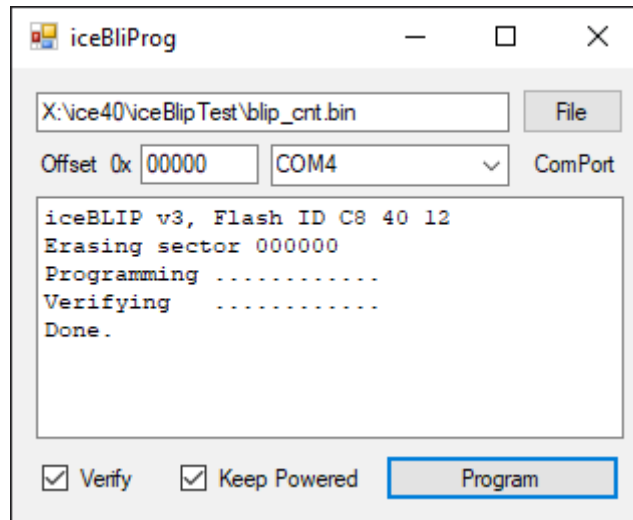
iceBliProg

X:\ice40\iceBlipTest\blip_cnt.bin

File

Offset 0x 00000

COM4

ComPort

iceBLIP v3, Flash ID C8 40 12
Erasing sector 000000
Programming ............
Verifying ............
Done.

Verify

Keep Powered

Program